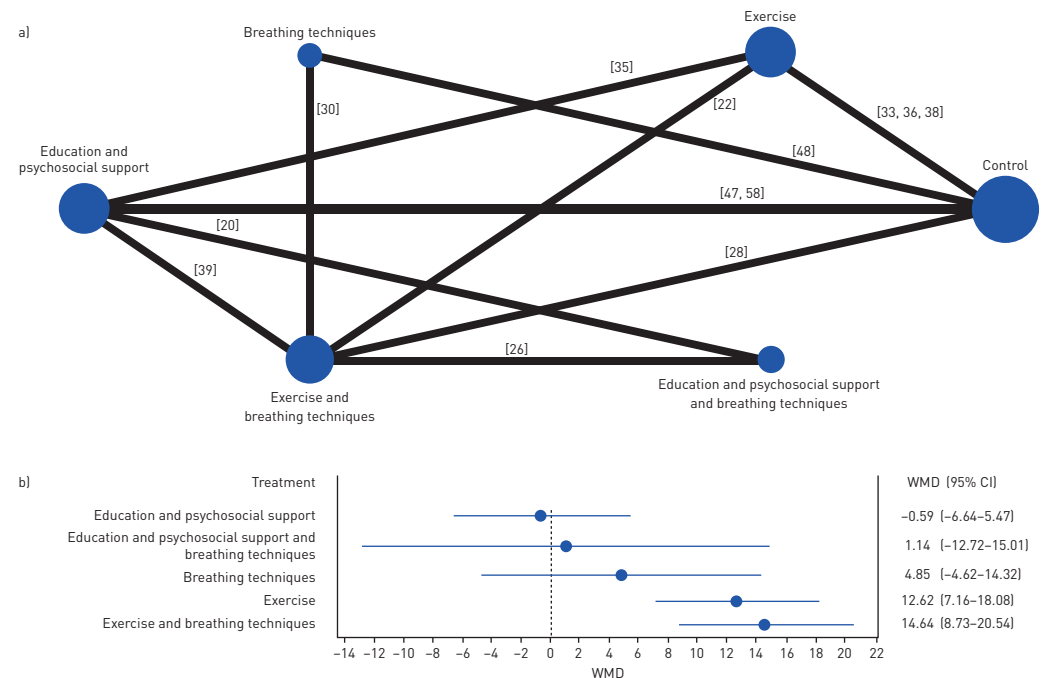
a)

Breathing techniques

Exercise

[35]

[30]

[22]

[33, 36, 38]

Education and psychosocial support

[48]

Control

[47, 58]

[20]

[28]

[39]

[26]

Exercise and breathing techniques

Education and psychosocial support and breathing techniques

b)

| Treatment | WMD (95% CI) |
|---|---|
| Education and psychosocial support | −0.59 (−6.64–5.47) |
| Education and psychosocial support and breathing techniques | 1.14 (−12.72–15.01) |
| Breathing techniques | 4.85 (−4.62–14.32) |
| Exercise | 12.62 (7.16–18.08) |
| Exercise and breathing techniques | 14.64 (8.73–20.54) |

−14 −12 −10 −8 −6 −4 −2 0 2 4 6 8 10 12 14 16 18 20 22

WMD